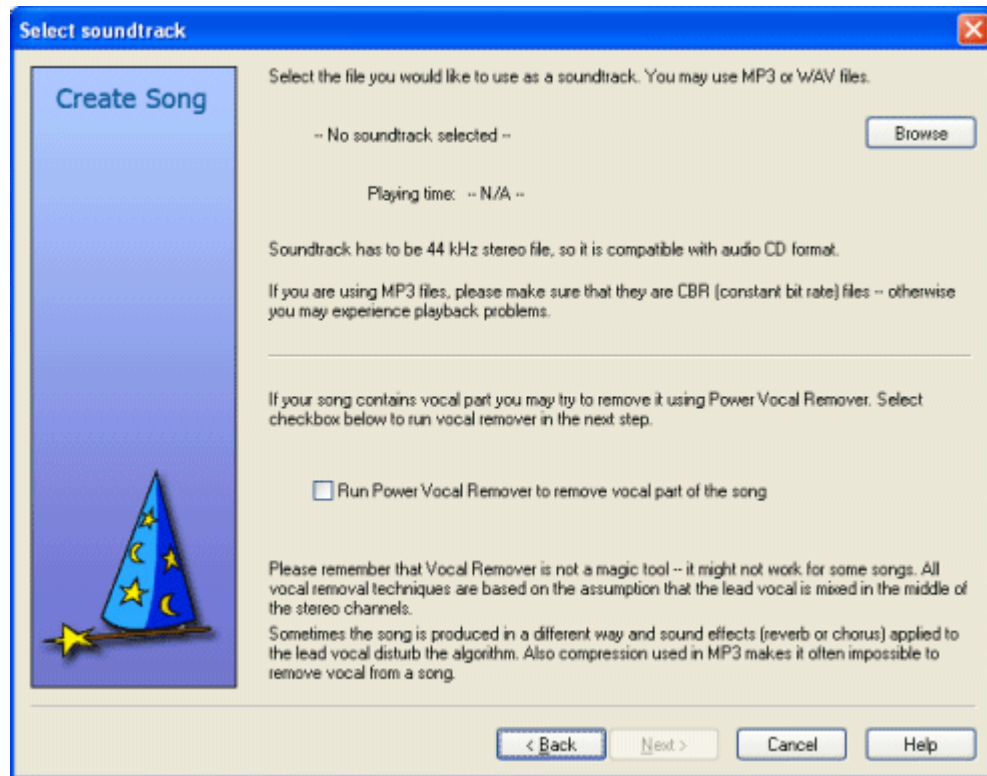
Select soundtrack

Create Song

Select the file you would like to use as a soundtrack. You may use MP3 or WAV files.

-- No soundtrack selected --

Browse

Playing time: -- N/A --

Soundtrack has to be 44 kHz stereo file, so it is compatible with audio CD format.

If you are using MP3 files, please make sure that they are CBR (constant bit rate) files -- otherwise you may experience playback problems.

If your song contains vocal part you may try to remove it using Power Vocal Remover. Select checkbox below to run vocal remover in the next step.

Run Power Vocal Remover to remove vocal part of the song

Please remember that Vocal Remover is not a magic tool -- it might not work for some songs. All vocal removal techniques are based on the assumption that the lead vocal is mixed in the middle of the stereo channels.
Sometimes the song is produced in a different way and sound effects (reverb or chorus) applied to the lead vocal disturb the algorithm. Also compression used in MP3 makes it often impossible to remove vocal from a song.

< Back

Next >

Cancel

Help